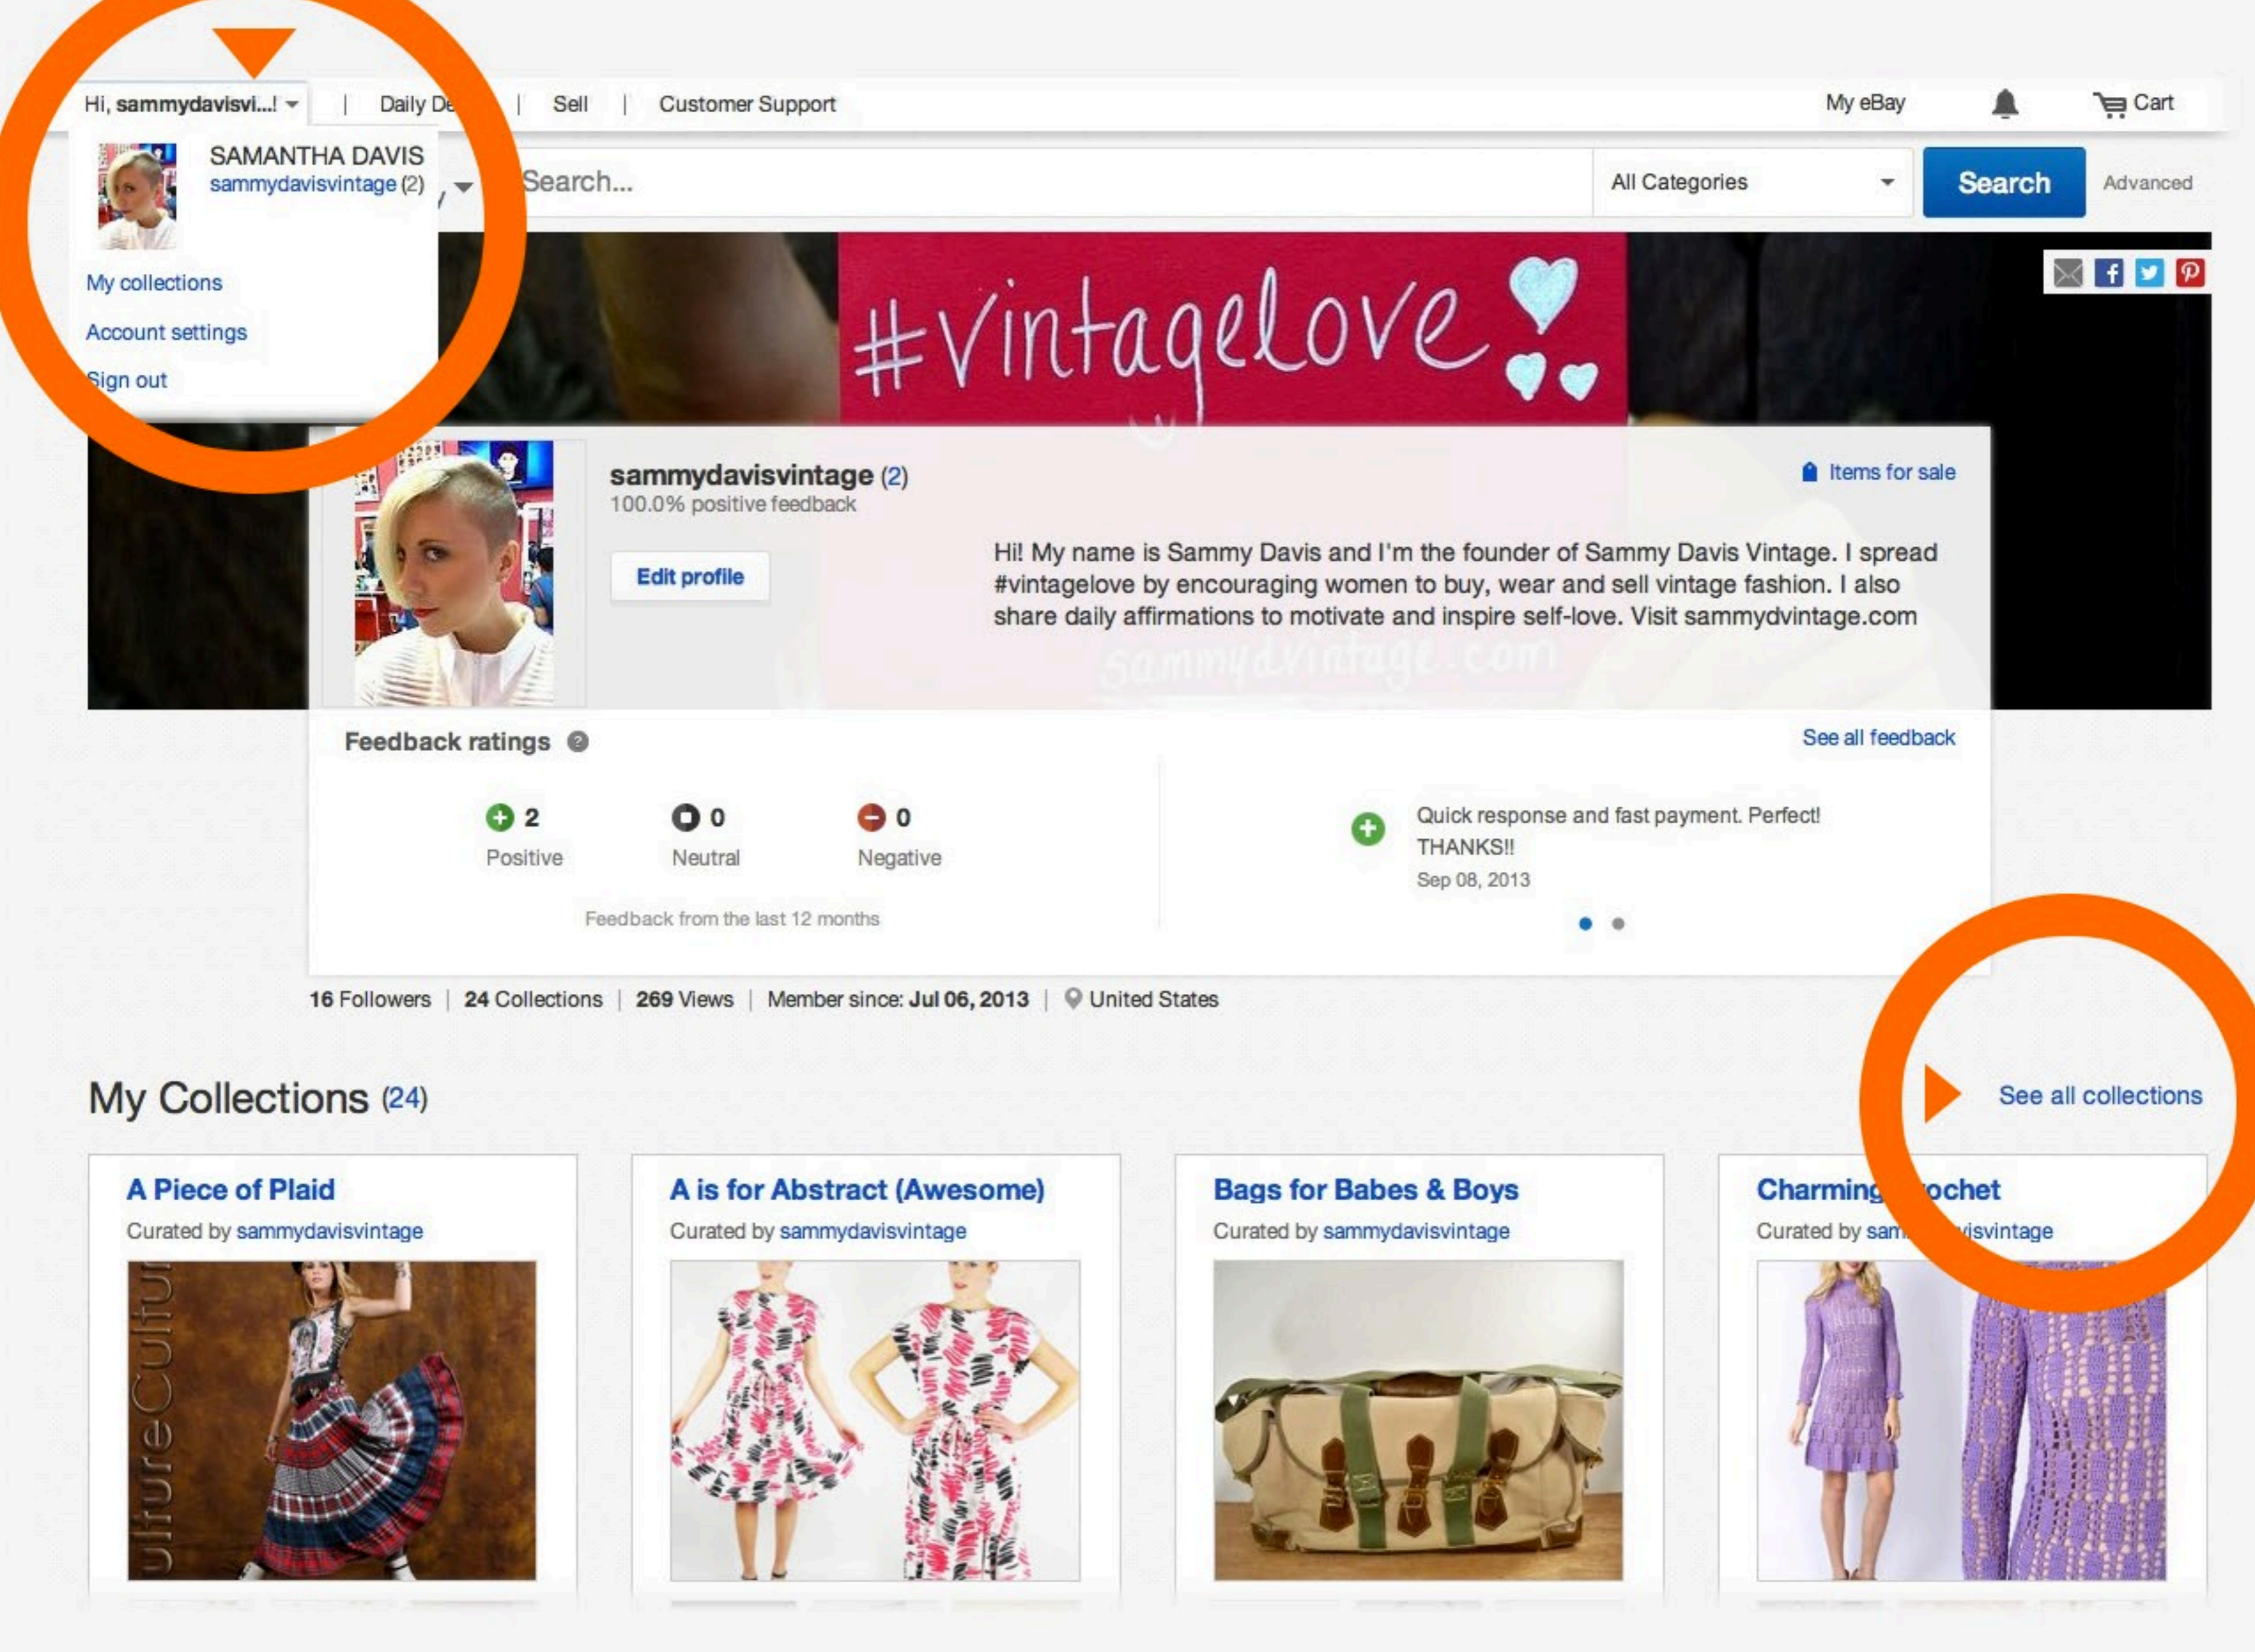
Hi, sammydavisvi...! | Daily De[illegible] | Sell | Customer Support

My eBay

Cart

SAMANTHA DAVIS
sammydavisvintage (2)

My collections
Account settings
Sign out

Search...

All Categories

Search

Advanced

#vintagelove

sammydavisvintage (2)
100.0% positive feedback

Edit profile

Items for sale

Hi! My name is Sammy Davis and I'm the founder of Sammy Davis Vintage. I spread #vintagelove by encouraging women to buy, wear and sell vintage fashion. I also share daily affirmations to motivate and inspire self-love. Visit sammydvintage.com

sammydvintage.com

Feedback ratings

See all feedback

2
Positive

0
Neutral

0
Negative

Feedback from the last 12 months

Quick response and fast payment. Perfect! THANKS!!
Sep 08, 2013

16 Followers | 24 Collections | 269 Views | Member since: Jul 06, 2013 | United States

My Collections (24)

See all collections

A Piece of Plaid
Curated by sammydavisvintage

A is for Abstract (Awesome)
Curated by sammydavisvintage

Bags for Babes & Boys
Curated by sammydavisvintage

Charming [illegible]ochet
Curated by sam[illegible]isvintage

ultureCultu